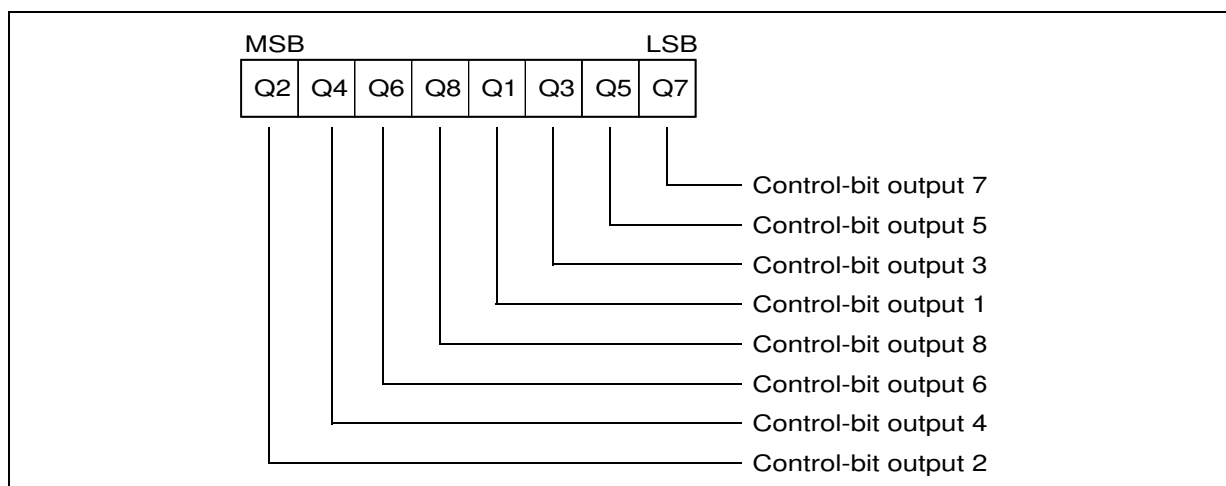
MSB LSB

| Q2 | Q4 | Q6 | Q8 | Q1 | Q3 | Q5 | Q7 |
|---|---|---|---|---|---|---|---|

Control-bit output 7
Control-bit output 5
Control-bit output 3
Control-bit output 1
Control-bit output 8
Control-bit output 6
Control-bit output 4
Control-bit output 2